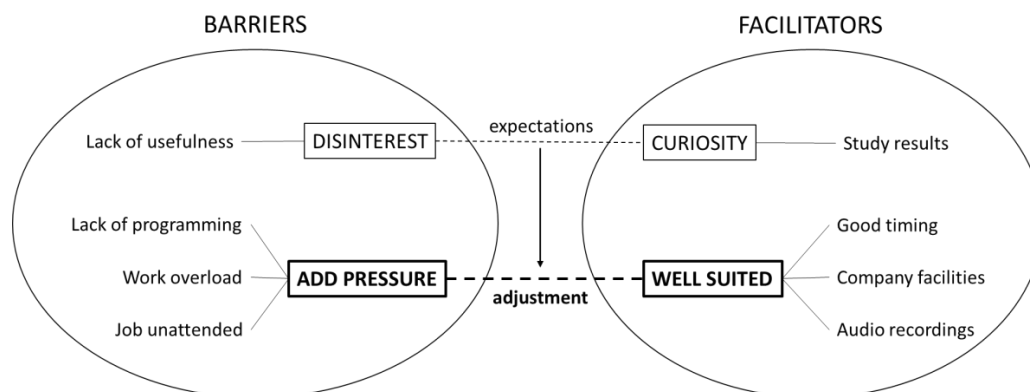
BARRIERS

FACILITATORS

Lack of usefulness

DISINTEREST

expectations

CURIOSITY

Study results

Lack of programming

Work overload

Job unattended

ADD PRESSURE

adjustment

WELL SUITED

Good timing

Company facilities

Audio recordings